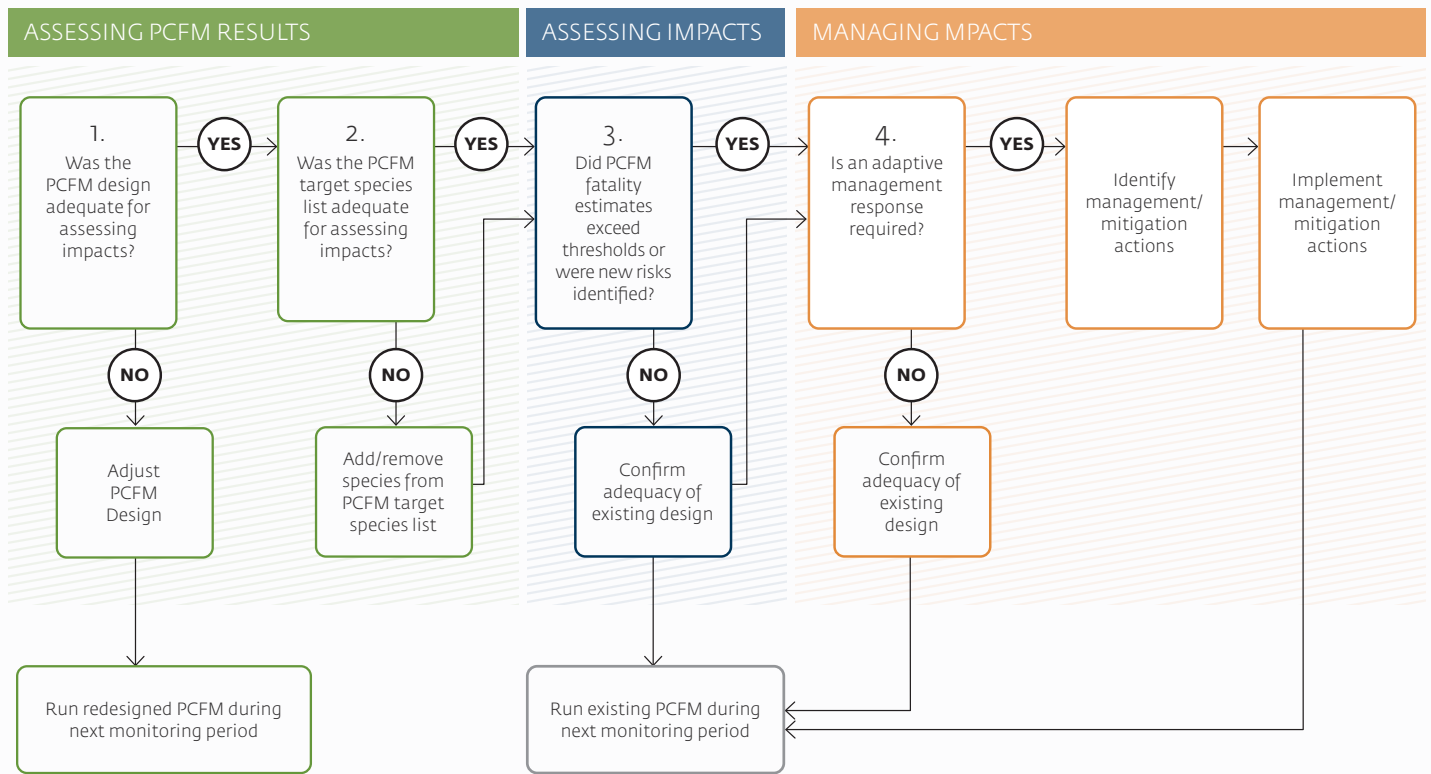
ASSESSING PCFM RESULTS

ASSESSING IMPACTS

MANAGING MPACTS

1. Was the PCFM design adequate for assessing impacts?

YES

2. Was the PCFM target species list adequate for assessing impacts?

YES

3. Did PCFM fatality estimates exceed thresholds or were new risks identified?

YES

4. Is an adaptive management response required?

YES

Identify management/ mitigation actions

Implement management/ mitigation actions

NO

Adjust PCFM Design

NO

Add/remove species from PCFM target species list

NO

Confirm adequacy of existing design

NO

Confirm adequacy of existing design

Run redesigned PCFM during next monitoring period

Run existing PCFM during next monitoring period